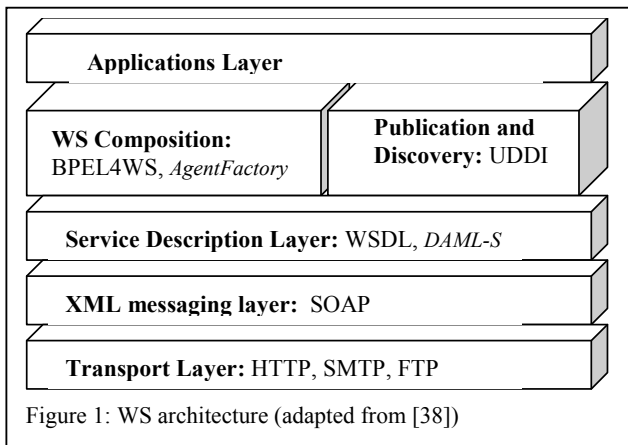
Applications Layer

WS Composition: BPEL4WS, AgentFactory

Publication and Discovery: UDDI

Service Description Layer: WSDL, DAML-S

XML messaging layer: SOAP

Transport Layer: HTTP, SMTP, FTP

Figure 1: WS architecture (adapted from [38])